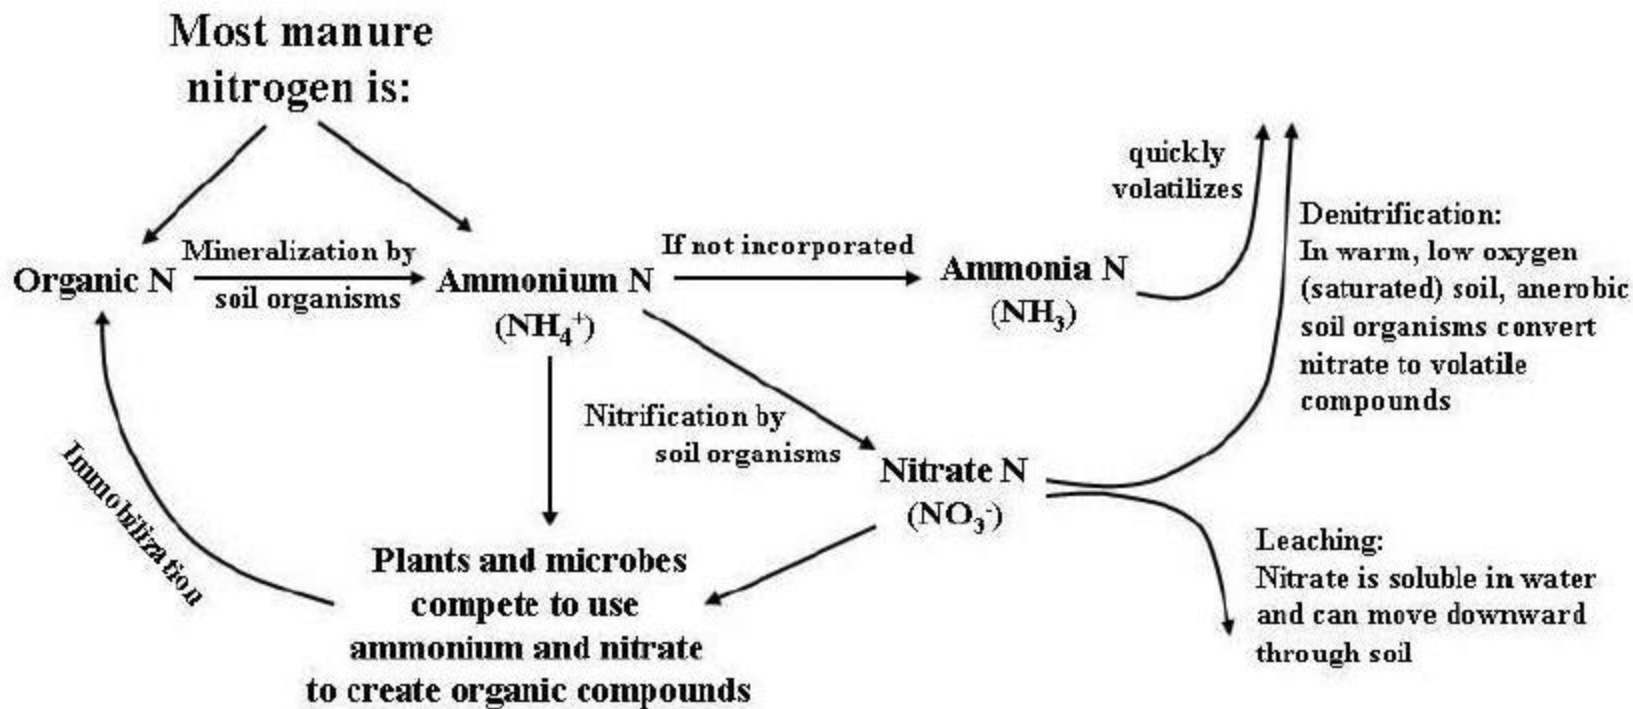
Most manure nitrogen is:

Organic N

Mineralization by soil organisms

Ammonium N
($NH_4^+$)

If not incorporated

Ammonia N
($NH_3$)

quickly volatilizes

Denitrification:
In warm, low oxygen (saturated) soil, anerobic soil organisms convert nitrate to volatile compounds

Nitrification by soil organisms

Nitrate N
($NO_3^-$)

Immobilization

Plants and microbes compete to use ammonium and nitrate to create organic compounds

Leaching:
Nitrate is soluble in water and can move downward through soil